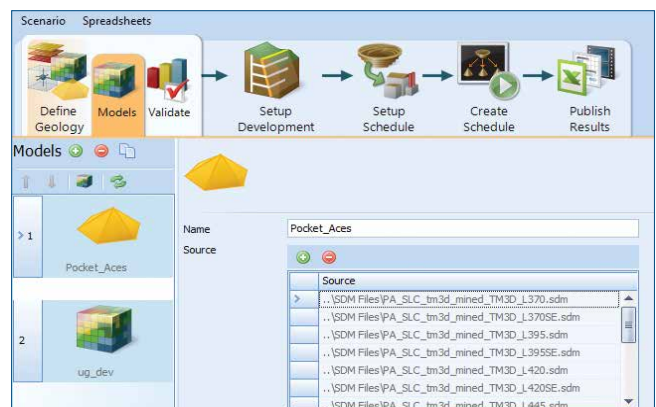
Scenario Spreadsheets

Define Geology

Models

Validate

Setup Development

Setup Schedule

Create Schedule

Publish Results

Models

1

Pocket_Aces

2

ug_dev

Name Pocket_Aces

Source

| | Source |
|---|---|
| > | ..\SDM Files\PA_SLC_tm3d_mined_TM3D_L370.sdm |
| | ..\SDM Files\PA_SLC_tm3d_mined_TM3D_L370SE.sdm |
| | ..\SDM Files\PA_SLC_tm3d_mined_TM3D_L395.sdm |
| | ..\SDM Files\PA_SLC_tm3d_mined_TM3D_L395SE.sdm |
| | ..\SDM Files\PA_SLC_tm3d_mined_TM3D_L420.sdm |
| | ..\SDM Files\PA_SLC_tm3d_mined_TM3D_L420SE.sdm |
| | ..\SDM Files\PA_SLC_tm3d_mined_TM3D_L445.sdm |